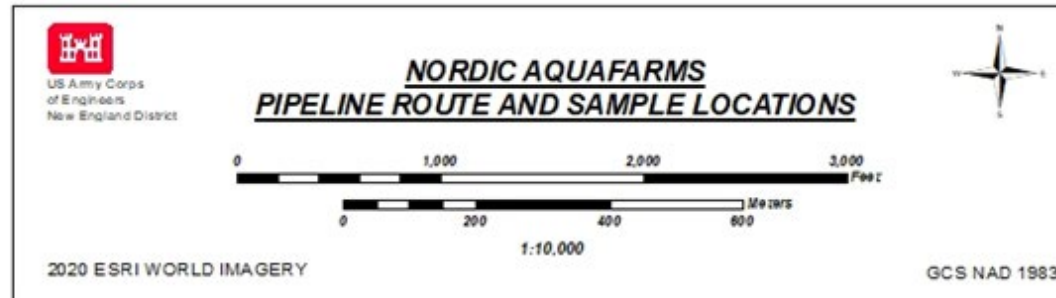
US Army Corps of Engineers New England District

NORDIC AQUAFARMS
PIPELINE ROUTE AND SAMPLE LOCATIONS

N
W E
S

0 1,000 2,000 3,000 Feet

0 200 400 600 Meters

1:10,000

2020 ESRI WORLD IMAGERY

GCS NAD 1983